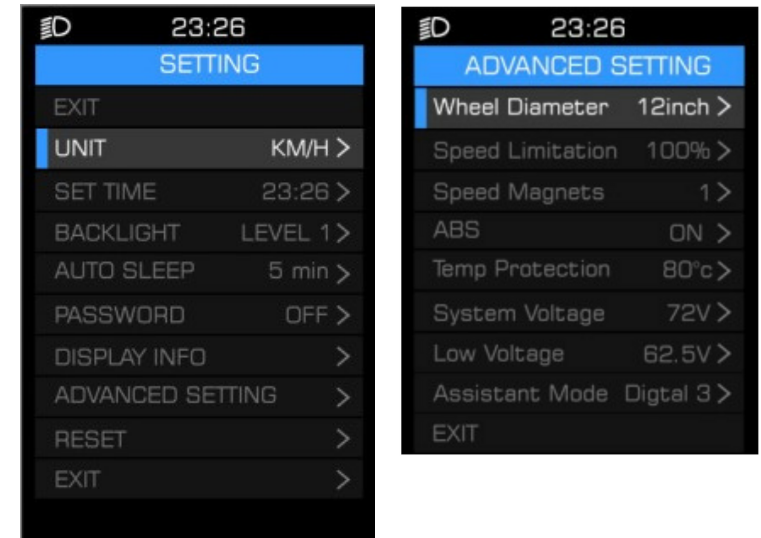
23:26
SETTING
EXIT
UNIT KM/H >
SET TIME 23:26 >
BACKLIGHT LEVEL 1 >
AUTO SLEEP 5 min >
PASSWORD OFF >
DISPLAY INFO >
ADVANCED SETTING >
RESET >
EXIT >

23:26
ADVANCED SETTING
Wheel Diameter 12inch >
Speed Limitation 100% >
Speed Magnets 1 >
ABS ON >
Temp Protection 80°c >
System Voltage 72V >
Low Voltage 62.5V >
Assistant Mode Digtal 3 >
EXIT